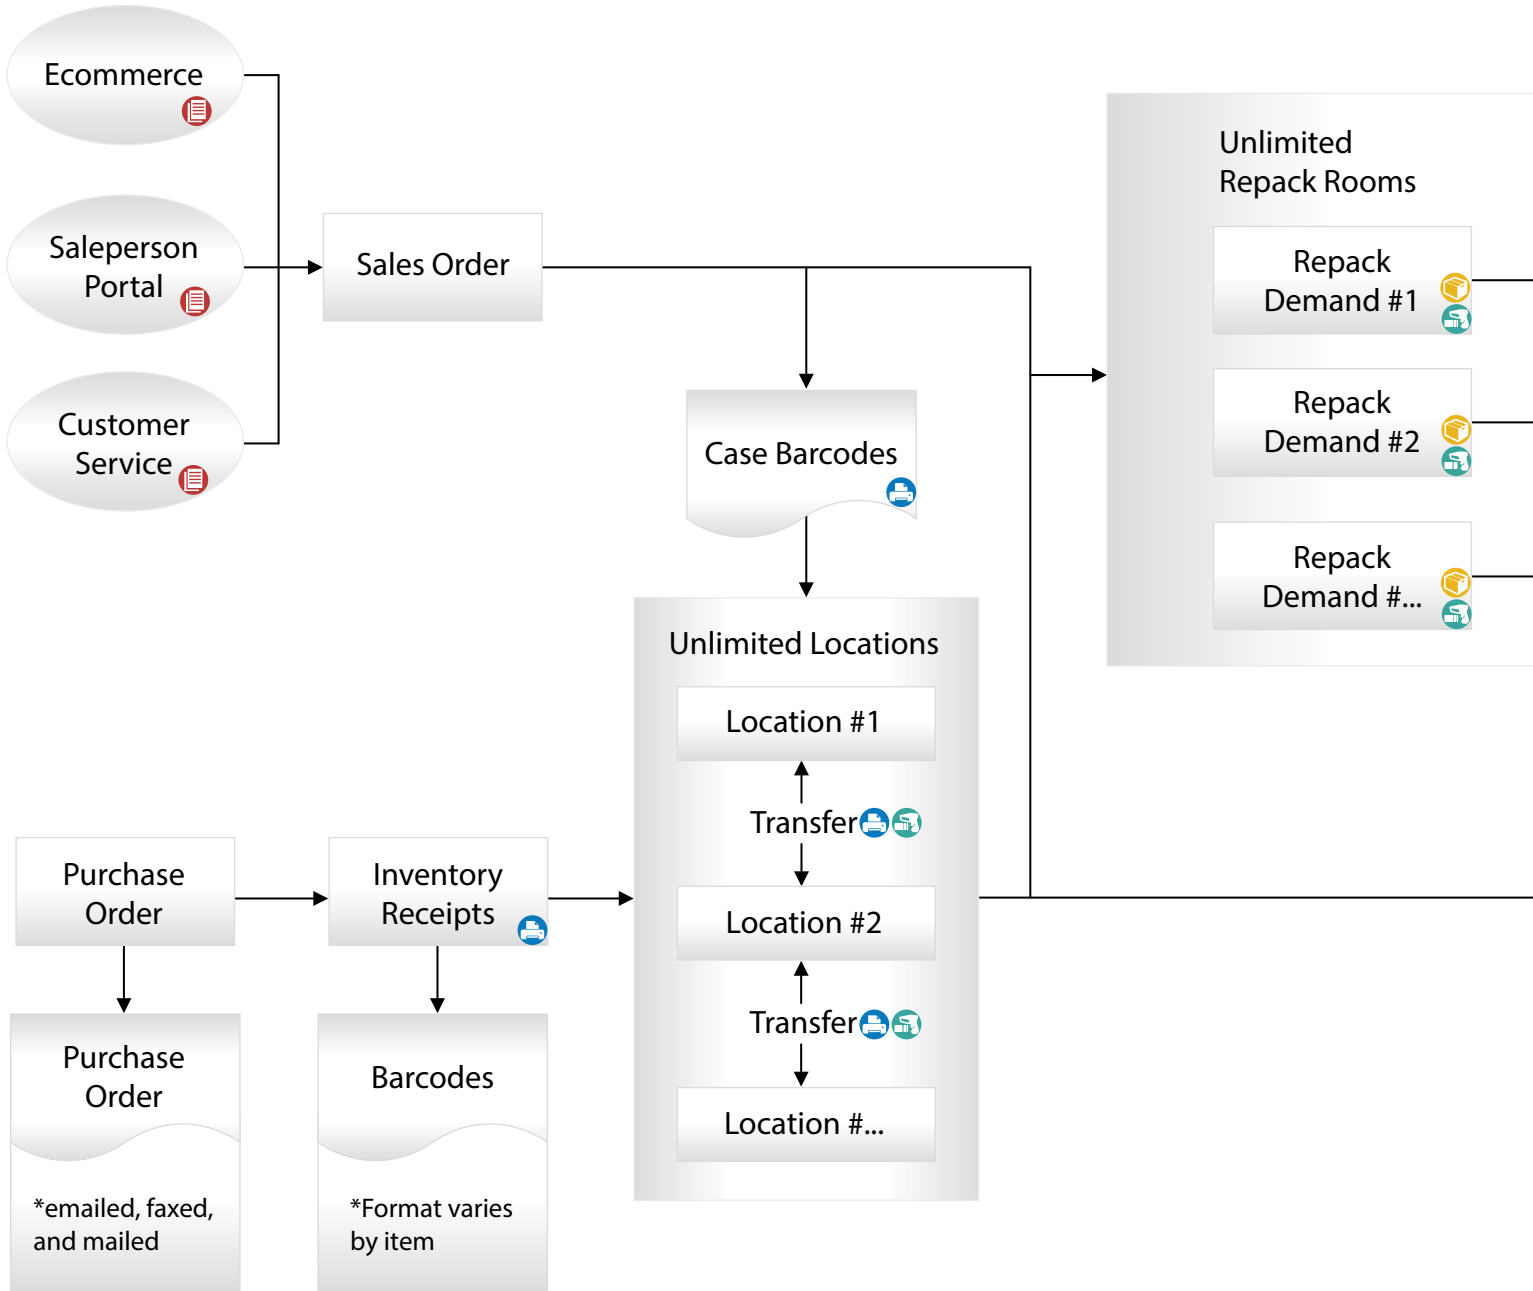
Ecommerce

Saleperson Portal

Customer Service

Sales Order

Case Barcodes

Unlimited Repack Rooms

Repack Demand #1

Repack Demand #2

Repack Demand #...

Unlimited Locations

Location #1

Transfer

Location #2

Transfer

Location #...

Purchase Order

Inventory Receipts

Purchase Order

*emailed, faxed, and mailed

Barcodes

*Format varies by item